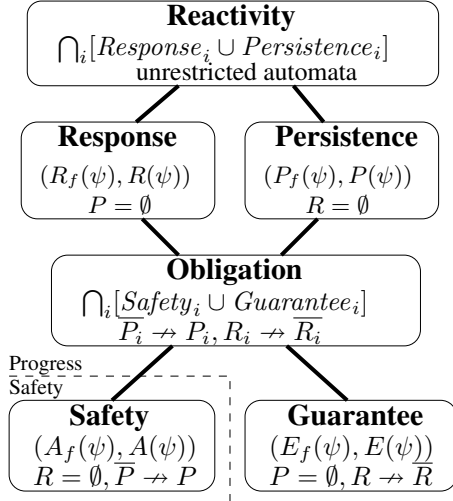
**Reactivity**
$\bigcap_i [Response_i \cup Persistence_i]$
unrestricted automata

**Response**
$(R_f(\psi), R(\psi))$
$P = \emptyset$

**Persistence**
$(P_f(\psi), P(\psi))$
$R = \emptyset$

**Obligation**
$\bigcap_i [Safety_i \cup Guarantee_i]$
$\overline{P_i} \nrightarrow P_i, R_i \nrightarrow \overline{R_i}$

Progress
Safety

**Safety**
$(A_f(\psi), A(\psi))$
$R = \emptyset, \overline{P} \nrightarrow P$

**Guarantee**
$(E_f(\psi), E(\psi))$
$P = \emptyset, R \nrightarrow \overline{R}$